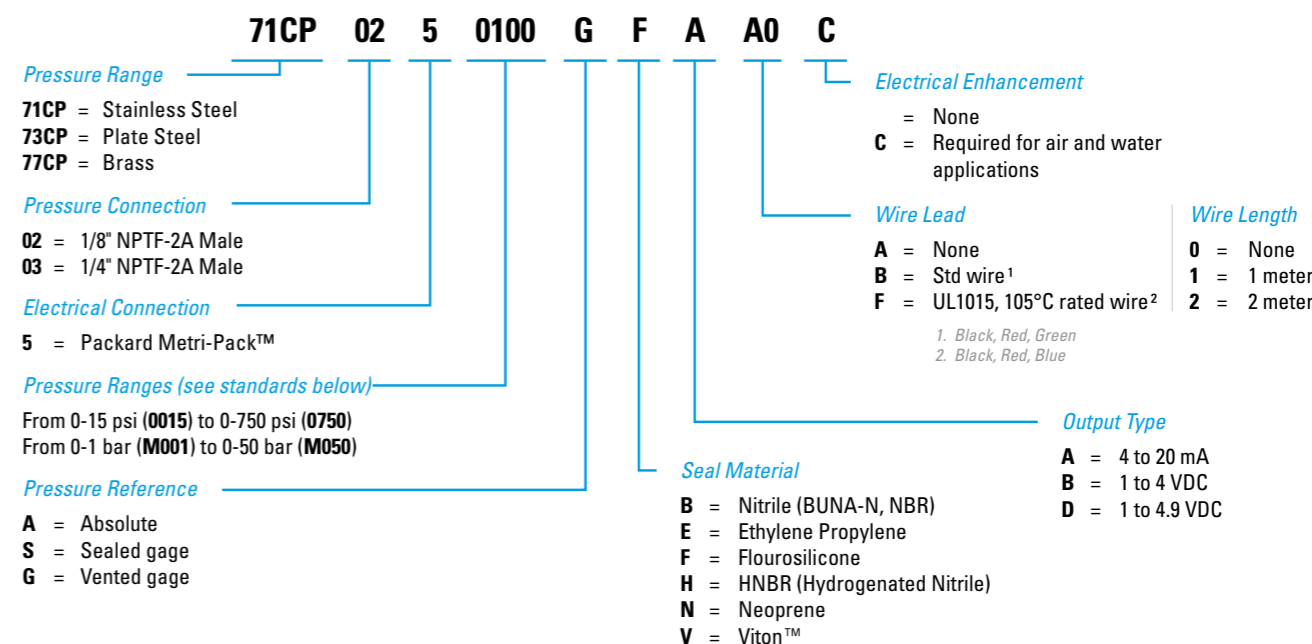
71CP 02 5 0100 G F A A0 C

Pressure Range

**71CP** = Stainless Steel
**73CP** = Plate Steel
**77CP** = Brass

Pressure Connection

**02** = 1/8" NPTF-2A Male
**03** = 1/4" NPTF-2A Male

Electrical Connection

**5** = Packard Metri-Pack™

Pressure Ranges (see standards below)

From 0-15 psi (**0015**) to 0-750 psi (**0750**)
From 0-1 bar (**M001**) to 0-50 bar (**M050**)

Pressure Reference

**A** = Absolute
**S** = Sealed gage
**G** = Vented gage

Electrical Enhancement

= None
**C** = Required for air and water applications

Wire Lead

**A** = None
**B** = Std wire$^1$
**F** = UL1015, 105°C rated wire$^2$

1. Black, Red, Green
2. Black, Red, Blue

Wire Length

**0** = None
**1** = 1 meter
**2** = 2 meter

Output Type

**A** = 4 to 20 mA
**B** = 1 to 4 VDC
**D** = 1 to 4.9 VDC

Seal Material

**B** = Nitrile (BUNA-N, NBR)
**E** = Ethylene Propylene
**F** = Flourosilicone
**H** = HNBR (Hydrogenated Nitrile)
**N** = Neoprene
**V** = Viton™